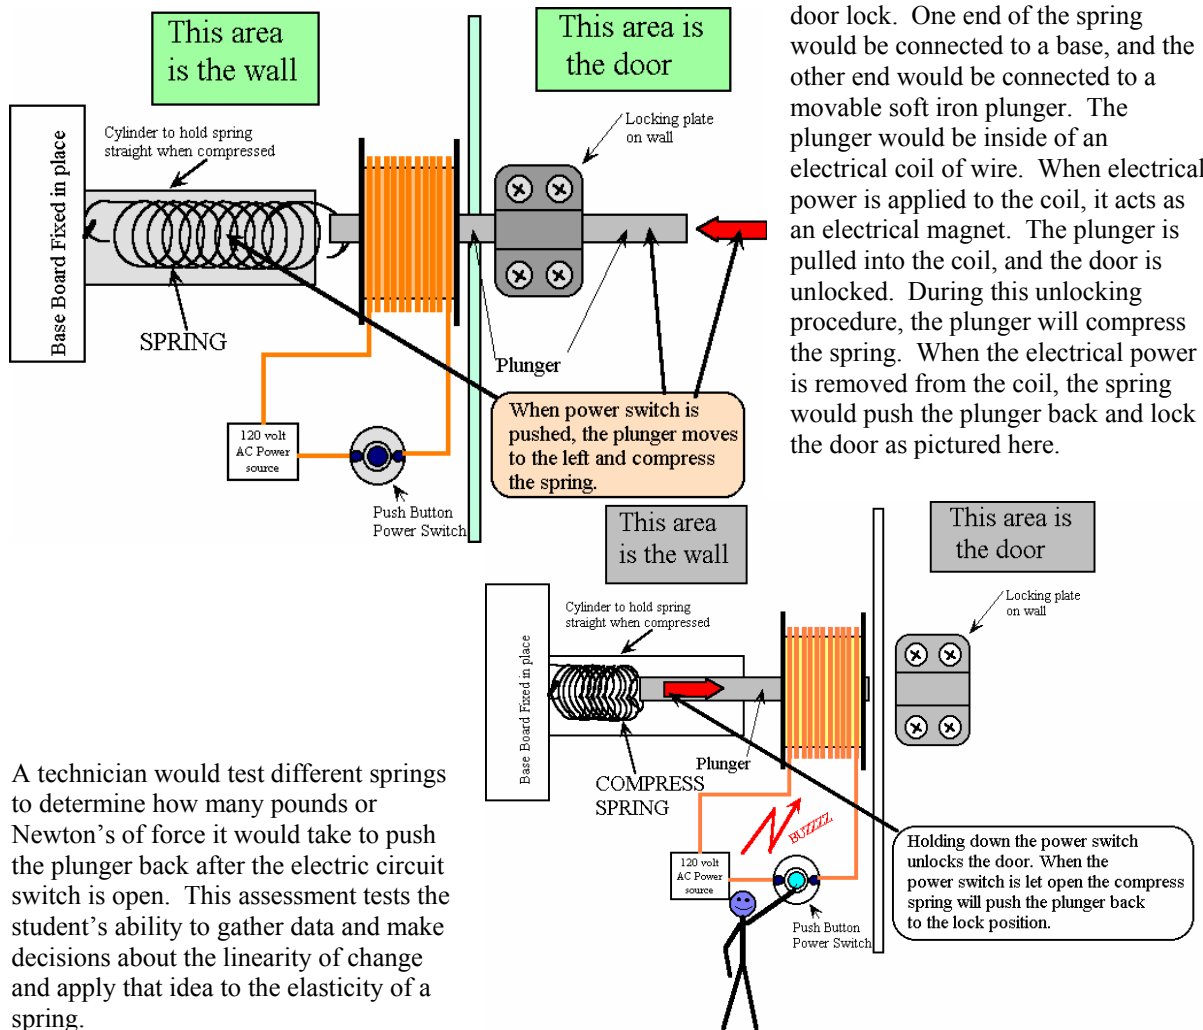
This area is the wall

This area is the door

Cylinder to hold spring straight when compressed

Locking plate on wall

Base Board Fixed in place

SPRING

Plunger

When power switch is pushed, the plunger moves to the left and compress the spring.

120 volt AC Power source

Push Button Power Switch

door lock. One end of the spring would be connected to a base, and the other end would be connected to a movable soft iron plunger. The plunger would be inside of an electrical coil of wire. When electrical power is applied to the coil, it acts as an electrical magnet. The plunger is pulled into the coil, and the door is unlocked. During this unlocking procedure, the plunger will compress the spring. When the electrical power is removed from the coil, the spring would push the plunger back and lock the door as pictured here.

This area is the wall

This area is the door

Cylinder to hold spring straight when compressed

Locking plate on wall

Base Board Fixed in place

Plunger

COMPRESS SPRING

BUZZZZ

120 volt AC Power source

Push Button Power Switch

Holding down the power switch unlocks the door. When the power switch is let open the compress spring will push the plunger back to the lock position.

A technician would test different springs to determine how many pounds or Newton's of force it would take to push the plunger back after the electric circuit switch is open. This assessment tests the student's ability to gather data and make decisions about the linearity of change and apply that idea to the elasticity of a spring.